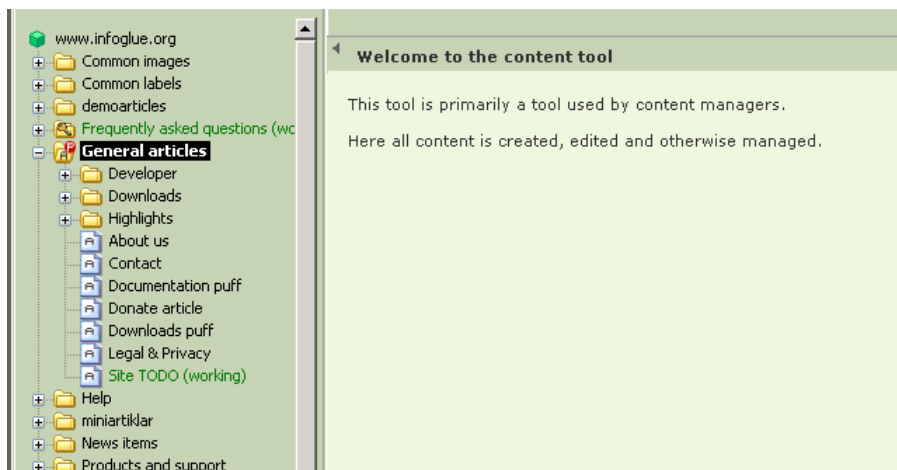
www.infoglue.org
Common images
Common labels
demoarticles
Frequently asked questions (wc
General articles
Developer
Downloads
Highlights
About us
Contact
Documentation puff
Donate article
Downloads puff
Legal & Privacy
Site TODO (working)
Help
miniartiklar
News items
Products and support

Welcome to the content tool

This tool is primarily a tool used by content managers.

Here all content is created, edited and otherwise managed.